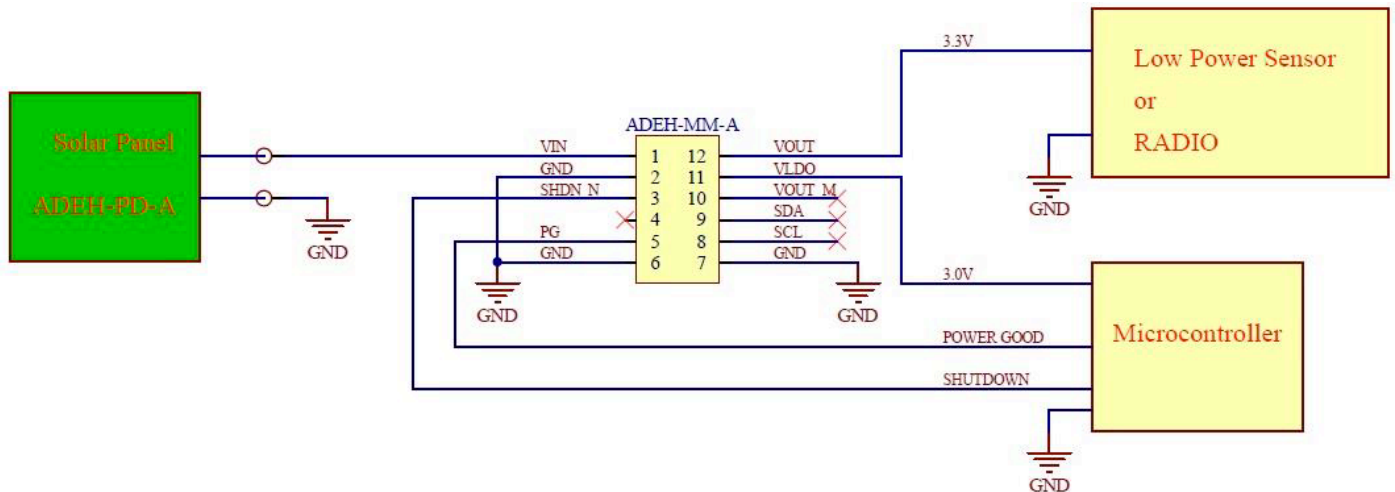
Solar Panel
ADEH-PD-A
GND

ADEH-MM-A

| | | | | |
|---|---|---|---|---|
| VIN | 1 | 12 | VOUT | |
| GND | 2 | 11 | VLDO | |
| SHDN_N | 3 | 10 | VOUT_M | |
| | 4 | 9 | SDA | |
| PG | 5 | 8 | SCL | |
| GND | 6 | 7 | GND | |

GND
GND

3.3V
Low Power Sensor
or
RADIO
GND

3.0V
POWER GOOD
SHUTDOWN
Microcontroller
GND